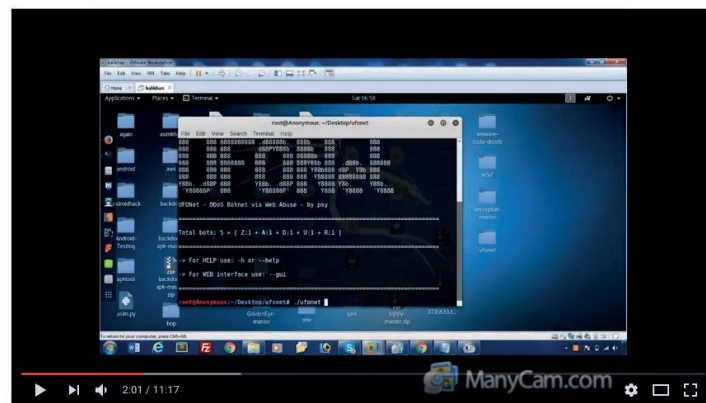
kalilinux - VMware Workstation

File Edit View VM Tabs Help

Home kalilinux

Applications ▾ Places ▾ Terminal ▾

Sat 06:58

root@Anonymous: ~/Desktop/ufonet

File Edit View Search Terminal Help

UFONet - DDoS Botnet via Web Abuse - by psy

Total bots: 5 = [ Z:1 + A:1 + D:1 + U:1 + R:1 ]

-> For HELP use: -h or --help

-> For WEB interface use: --gui

root@Anonymous:~/Desktop/ufonet# ./ufonet

again

android

ndroidhack

Android-Testing

apktool

asim.py

backdoor

backdoor-apk-master

GoldenEye-master

vmware-tools-distrib

ufonet

To return to your computer, press Ctrl+Alt.

2:01 / 11:17

ManyCam.com